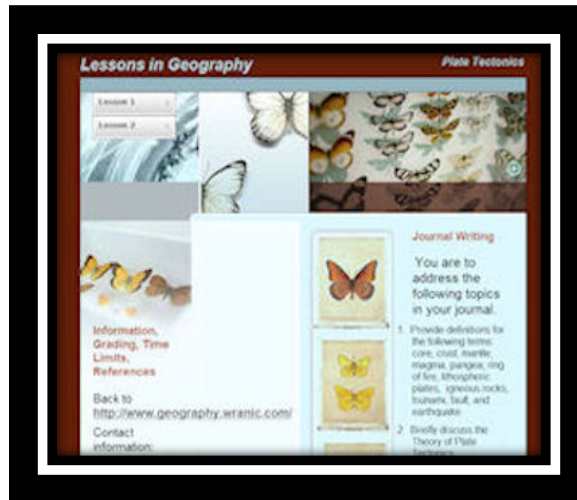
Lessons in Geography

Plate Tectonics

Lesson 1

Lesson 2

Journal Writing

You are to address the following topics in your journal.

1. Provide definitions for the following terms: core, crust, mantle, magma, pangea, ring of fire, lithospheric plates, igneous rocks, tsunami, fault, and earthquake

2. Briefly discuss the Theory of Plate Tectonics.

Information, Grading, Time Limits, References

Back to http://www.geography.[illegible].com/

Contact information: